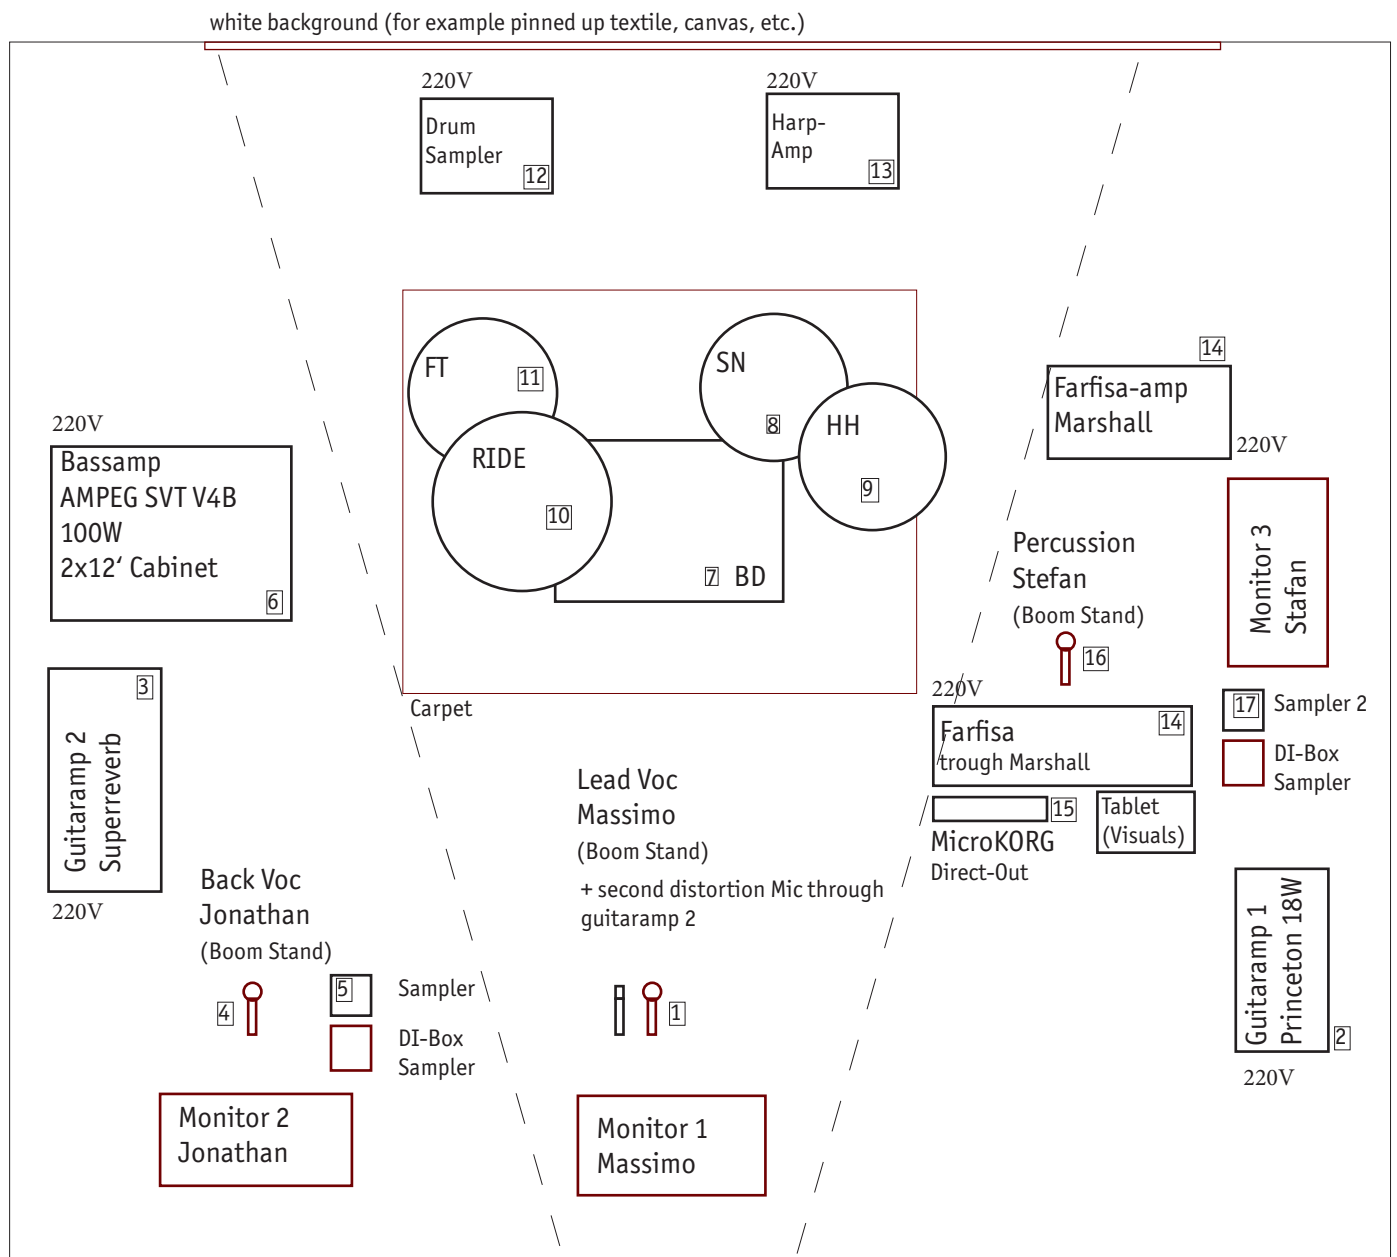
white background (for example pinned up textile, canvas, etc.)

220V
Drum Sampler
12

220V
Harp-Amp
13

FT
11

SN
8

HH
9

RIDE
10

7 BD

Carpet

14
Farfisa-amp Marshall
220V

220V
Bassamp
AMPEG SVT V4B
100W
2x12‘ Cabinet
6

Percussion
Stefan
(Boom Stand)
16

Monitor 3
Stafan

3
Guitaramp 2
Superreverb
220V

220V
Farfisa
trough Marshall
14

17 Sampler 2

DI-Box
Sampler

15
MicroKORG
Direct-Out

Tablet
(Visuals)

Lead Voc
Massimo
(Boom Stand)
+ second distortion Mic through guitaramp 2

Back Voc
Jonathan
(Boom Stand)

4

5 Sampler

DI-Box
Sampler

1

Guitaramp 1
Princeton 18W
2
220V

Monitor 2
Jonathan

Monitor 1
Massimo